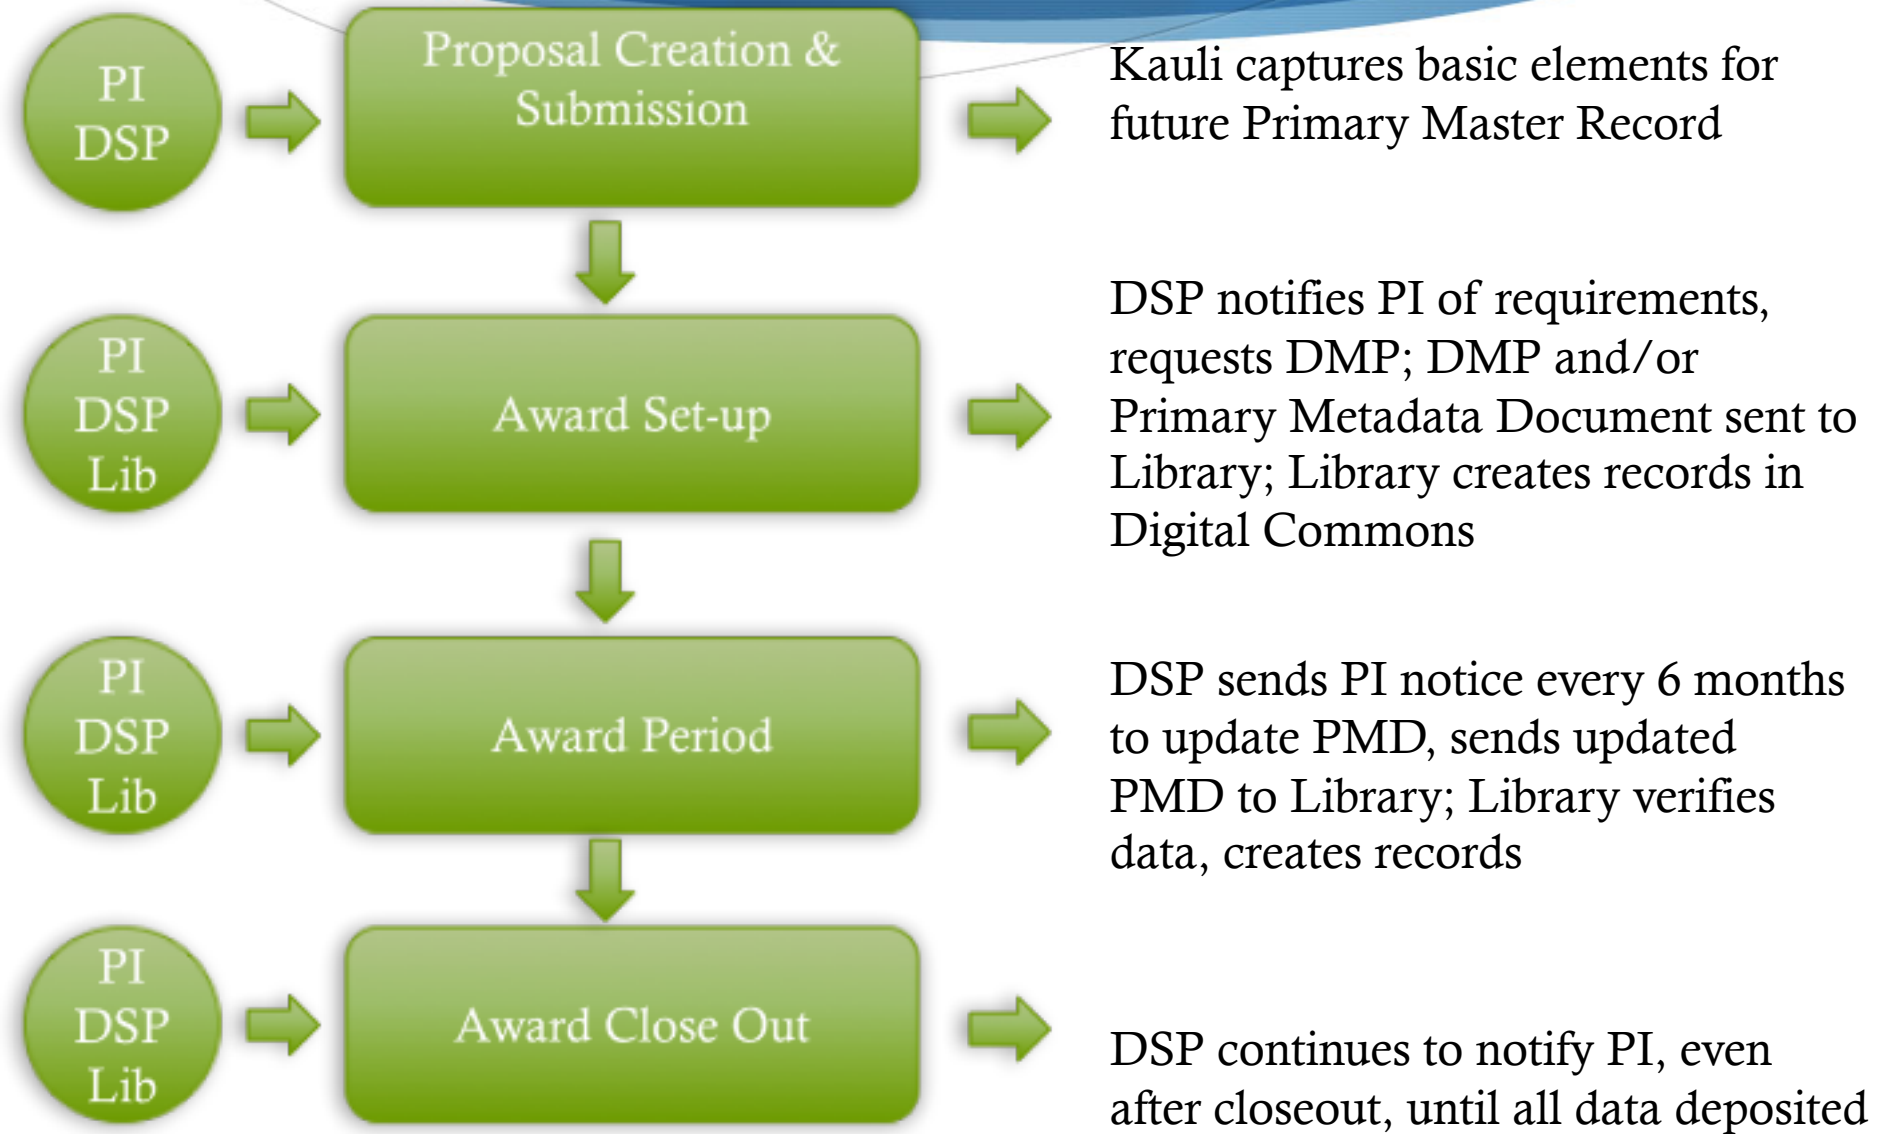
PI
DSP

Proposal Creation & Submission

Kauli captures basic elements for future Primary Master Record

PI
DSP
Lib

Award Set-up

DSP notifies PI of requirements, requests DMP; DMP and/or Primary Metadata Document sent to Library; Library creates records in Digital Commons

PI
DSP
Lib

Award Period

DSP sends PI notice every 6 months to update PMD, sends updated PMD to Library; Library verifies data, creates records

PI
DSP
Lib

Award Close Out

DSP continues to notify PI, even after closeout, until all data deposited